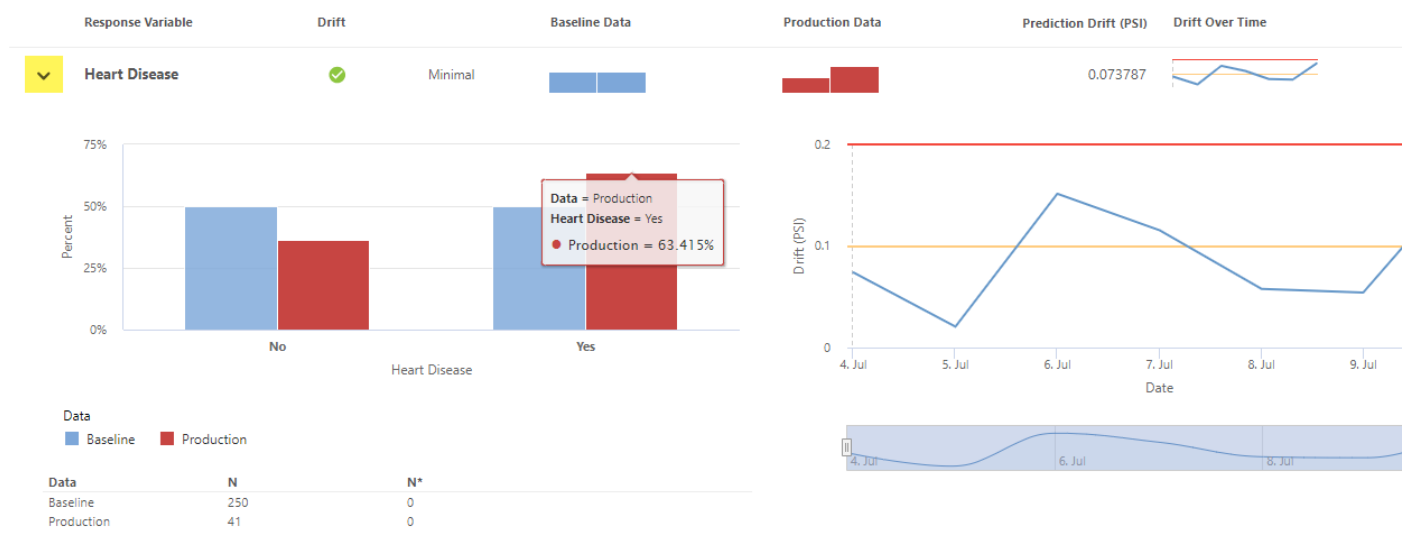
| Response Variable | Drift | | Baseline Data | Production Data | Prediction Drift (PSI) | Drift Over Time |
|---|---|---|---|---|---|---|
| Heart Disease | | Minimal | | | 0.073787 | |

75%
50%
25%
0%
Percent
No
Yes
Heart Disease

Data = Production
Heart Disease = Yes
Production = 63.415%

0.2
0.1
0
Drift (PSI)
4. Jul
5. Jul
6. Jul
7. Jul
8. Jul
9. Jul
Date

4. Jul
6. Jul
8. Jul

Data
Baseline Production

| Data | N | N* |
|---|---|---|
| Baseline | 250 | 0 |
| Production | 41 | 0 |